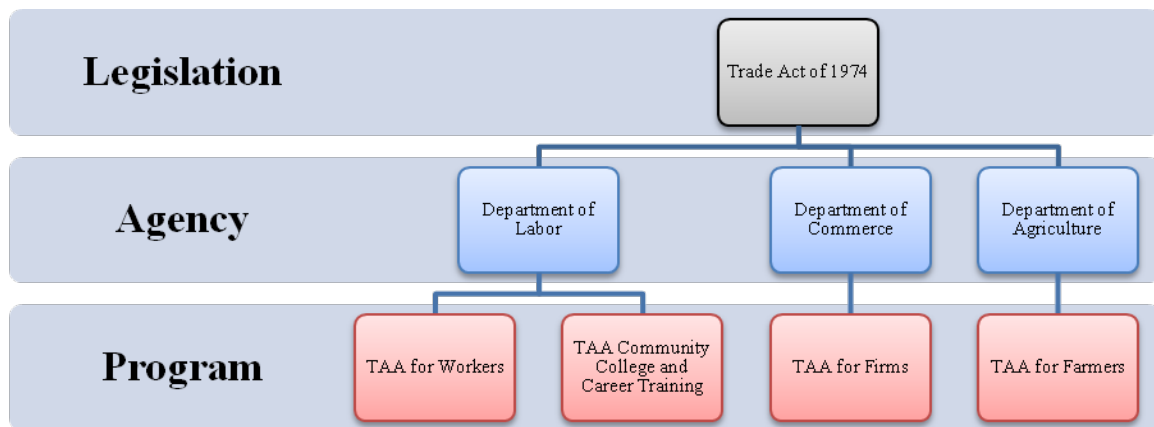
Legislation

Trade Act of 1974

Agency

Department of Labor

Department of Commerce

Department of Agriculture

Program

TAA for Workers

TAA Community College and Career Training

TAA for Firms

TAA for Farmers